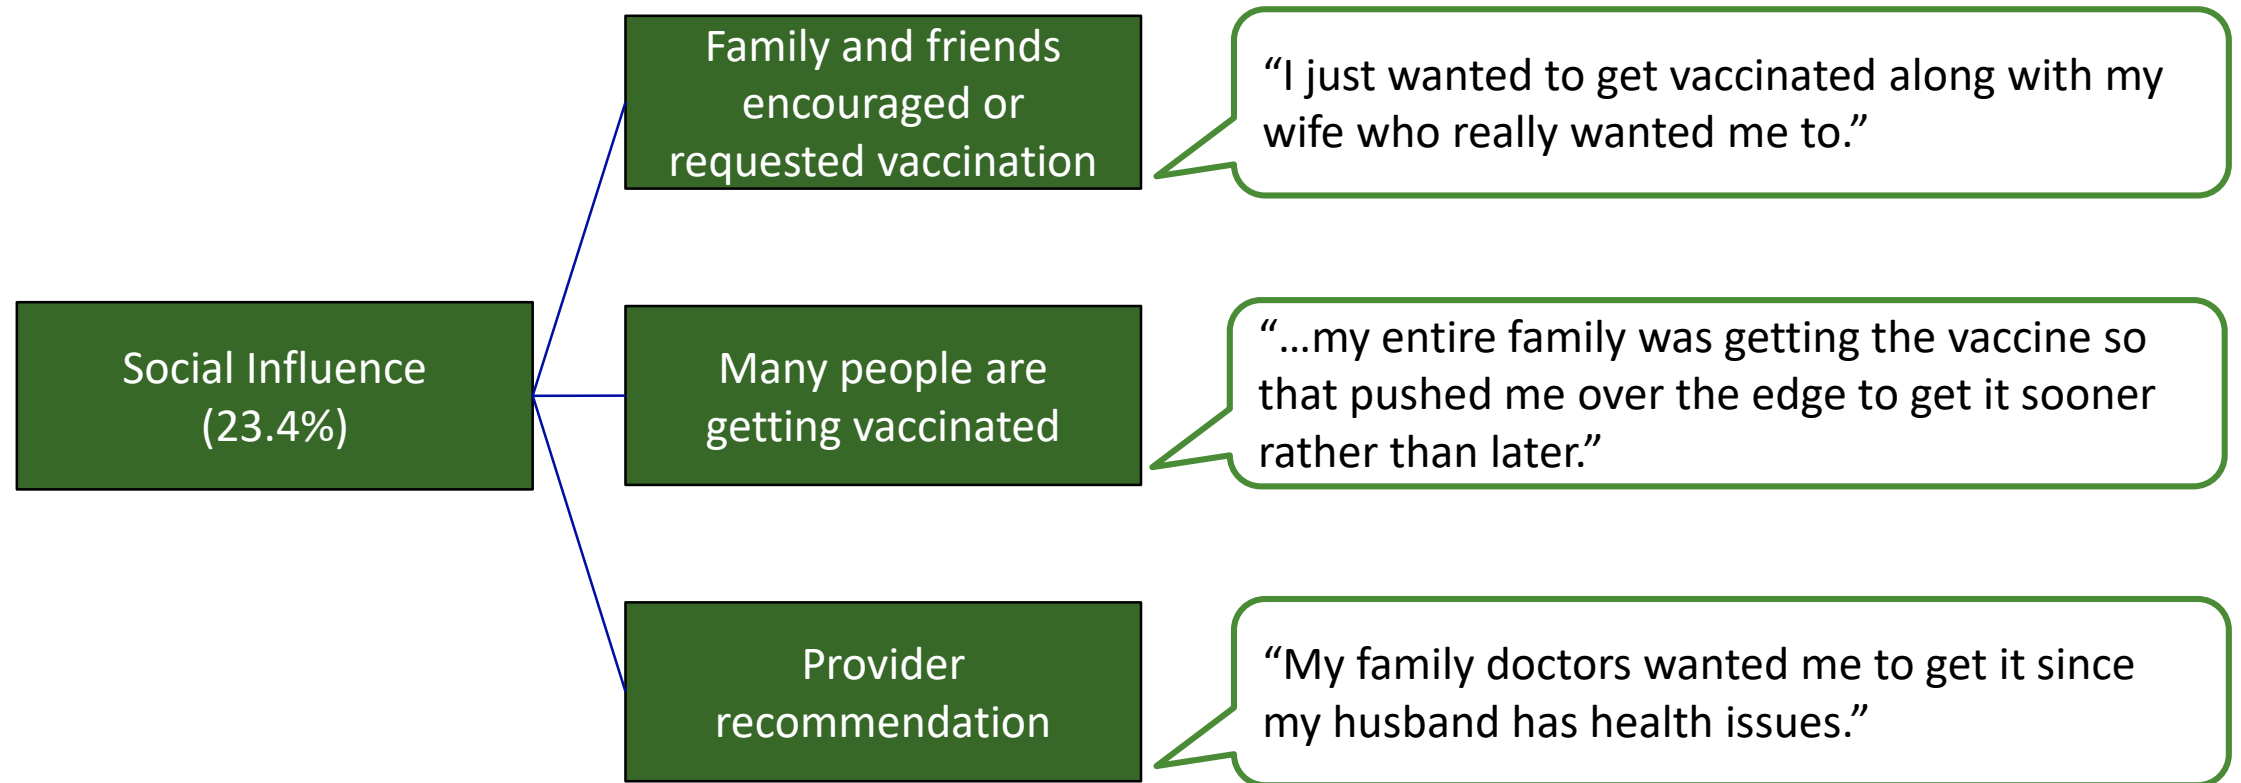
Social Influence (23.4%)

Family and friends encouraged or requested vaccination

"I just wanted to get vaccinated along with my wife who really wanted me to."

Many people are getting vaccinated

"…my entire family was getting the vaccine so that pushed me over the edge to get it sooner rather than later."

Provider recommendation

"My family doctors wanted me to get it since my husband has health issues."